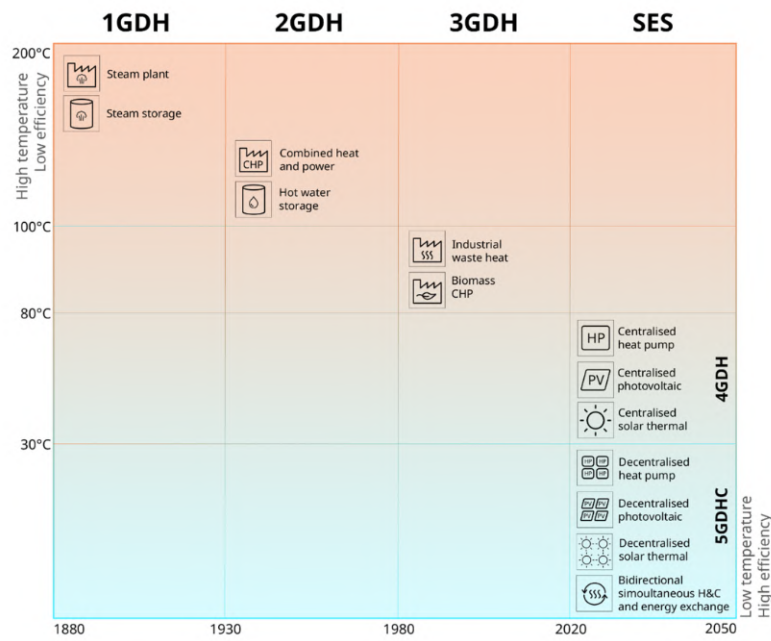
1GDH

2GDH

3GDH

SES

200°C

High temperature
Low efficiency

Steam plant

Steam storage

CHP

Combined heat and power

Hot water storage

100°C

Industrial waste heat

Biomass CHP

80°C

HP

Centralised heat pump

PV

Centralised photovoltaic

Centralised solar thermal

4GDH

30°C

HP HP
HP HP

Decentralised heat pump

PV PV
PV PV

Decentralised photovoltaic

Decentralised solar thermal

5GDHC

Bidirectional simultaneous H&C and energy exchange

Low temperature
High efficiency

1880

1930

1980

2020

2050